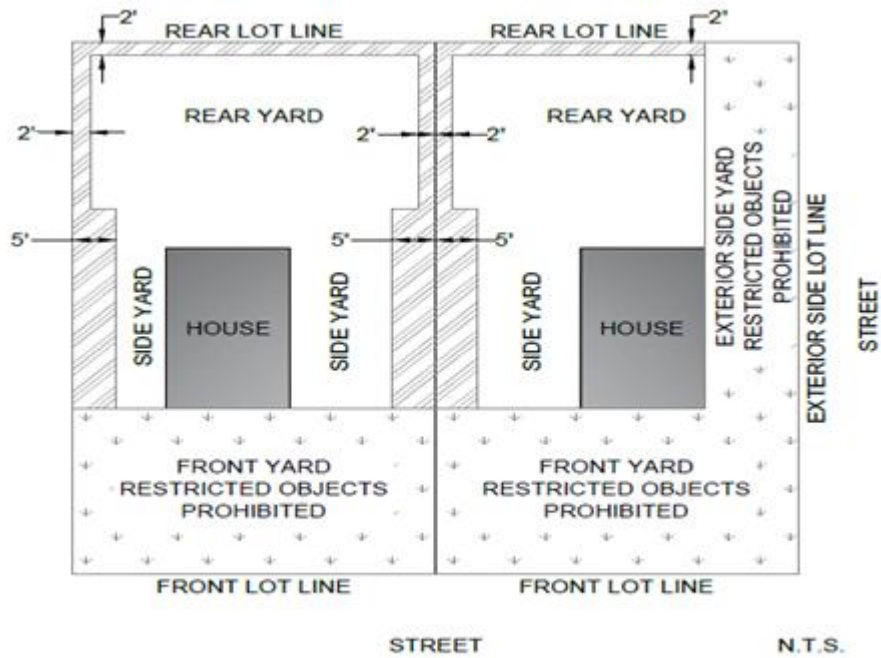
2'
REAR LOT LINE
REAR LOT LINE
2'

REAR YARD
2'
2'
2'
REAR YARD

5'
5'
5'

SIDE YARD
HOUSE
SIDE YARD
SIDE YARD
HOUSE

EXTERIOR SIDE YARD
RESTRICTED OBJECTS
PROHIBITED
EXTERIOR SIDE LOT LINE
STREET

FRONT YARD
RESTRICTED OBJECTS
PROHIBITED

FRONT YARD
RESTRICTED OBJECTS
PROHIBITED

FRONT LOT LINE
FRONT LOT LINE

STREET
N.T.S.